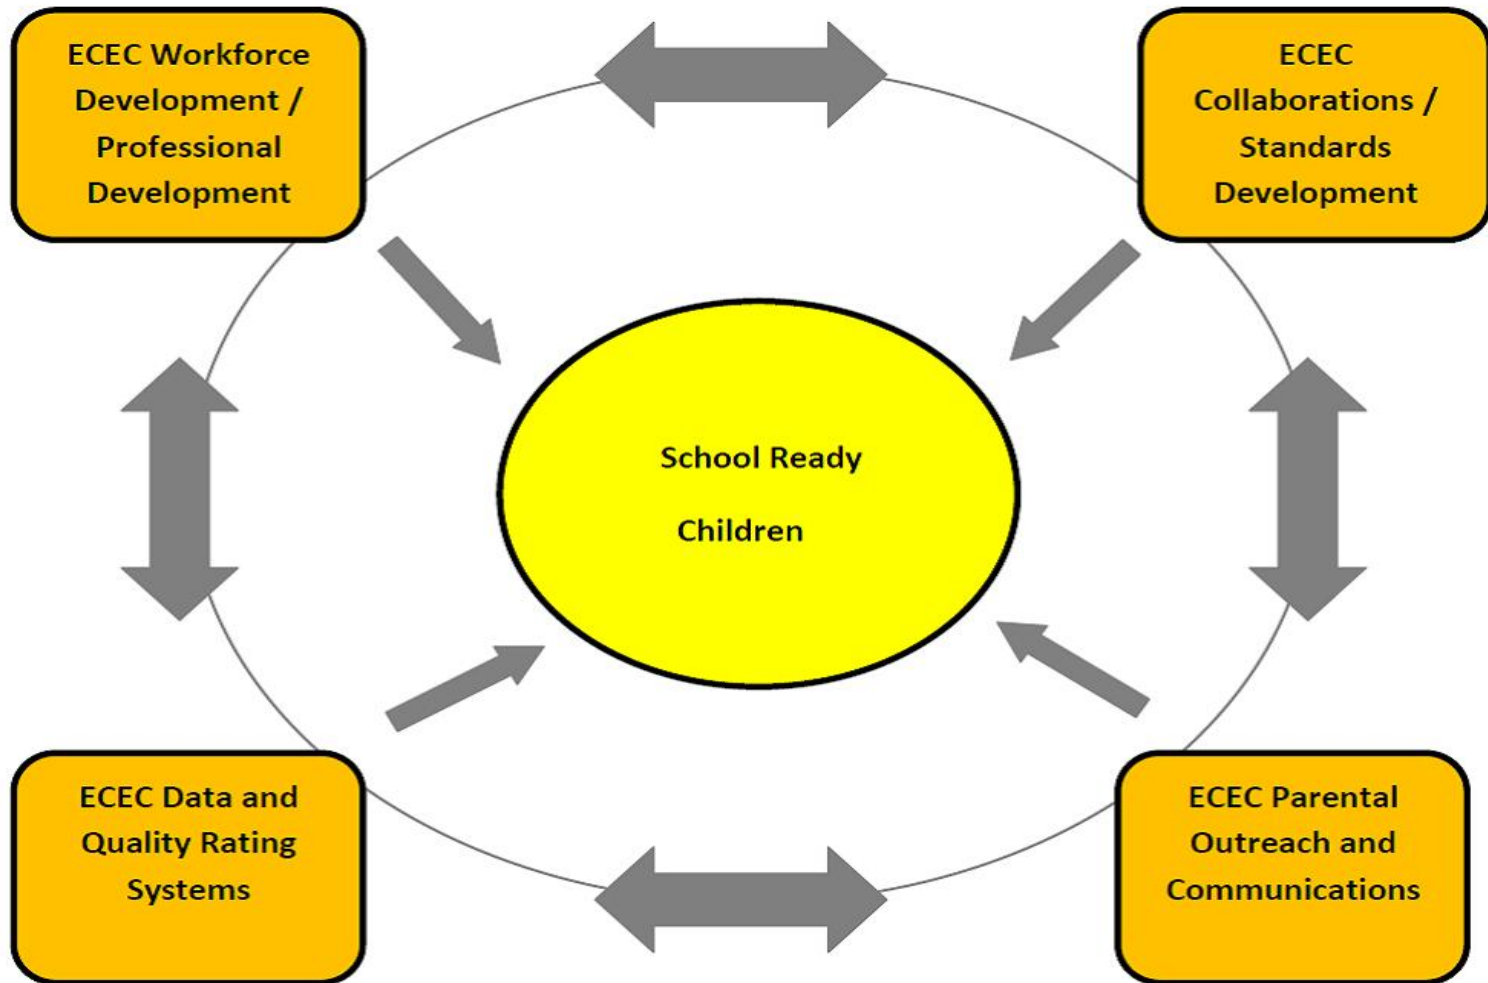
ECEC Workforce Development / Professional Development

ECEC Collaborations / Standards Development

School Ready

Children

ECEC Data and Quality Rating Systems

ECEC Parental Outreach and Communications